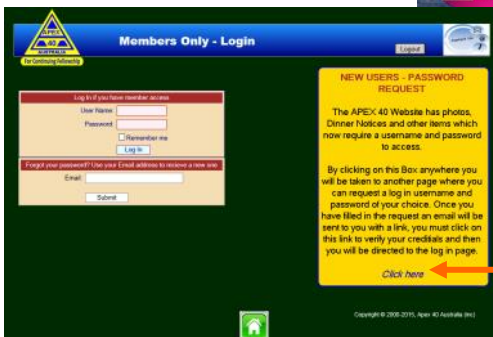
APEX 40 AUSTRALIA

For Continuing Fellowship

Members Only - Login

Logout

Log in if you have member access

User Name

Password

Remember me

Log In

Forgot your password? Use your Email address to receive a new one

Email

Submit

NEW USERS - PASSWORD REQUEST

The APEX 40 Website has photos, Dinner Notices and other items which now require a username and password to access.

By clicking on this Box anywhere you will be taken to another page where you can request a log in username and password of your choice. Once you have filled in the request an email will be sent to you with a link, you must click on this link to verify your credentials and then you will be directed to the log in page.

Click here

Copyright © 2008-2015, Apex 40 Australia (Inc)